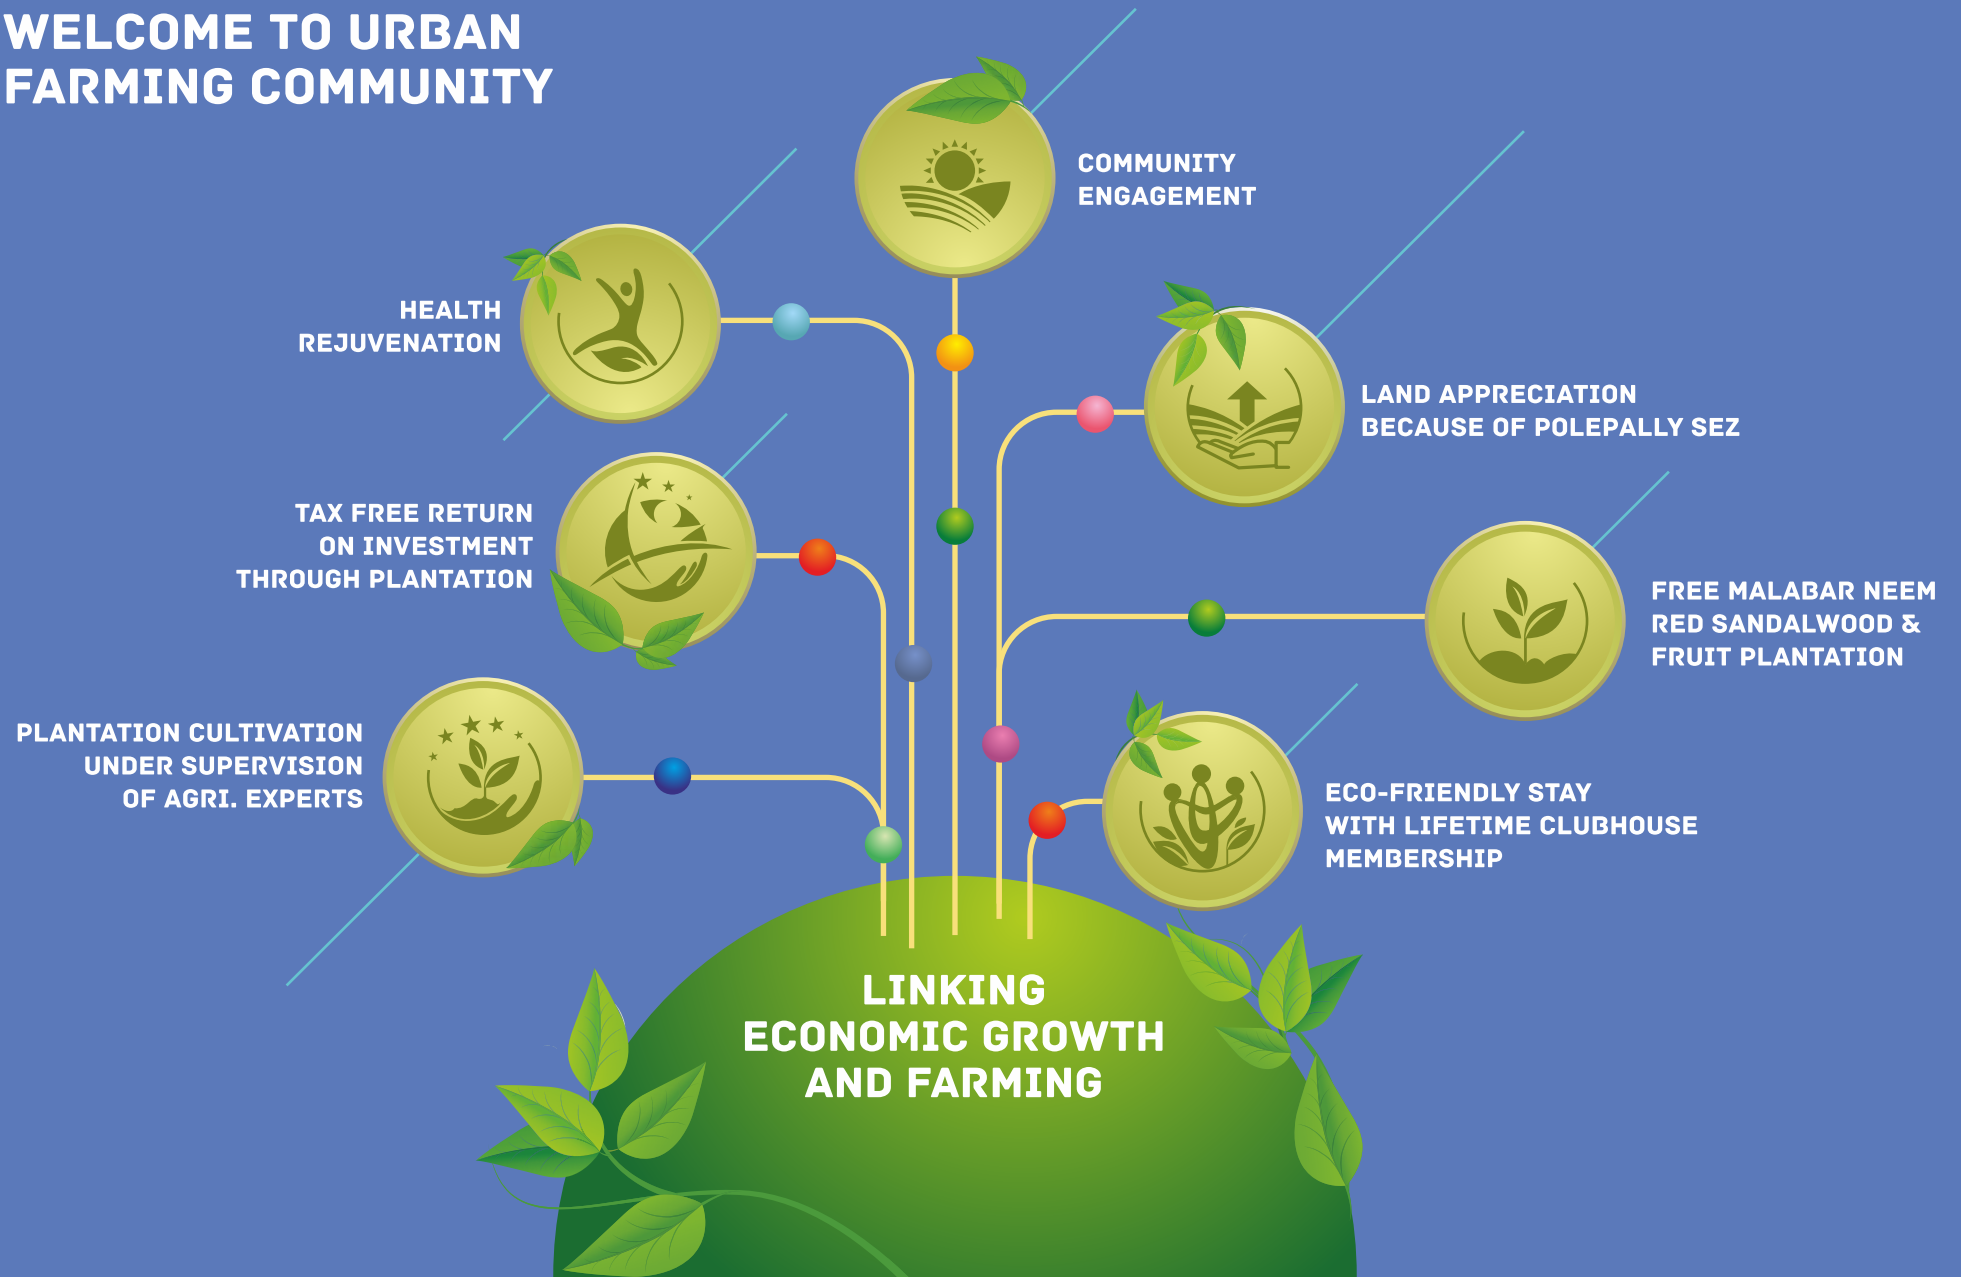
WELCOME TO URBAN FARMING COMMUNITY

COMMUNITY ENGAGEMENT

HEALTH REJUVENATION

LAND APPRECIATION BECAUSE OF POLEPALLY SEZ

TAX FREE RETURN ON INVESTMENT THROUGH PLANTATION

FREE MALABAR NEEM RED SANDALWOOD & FRUIT PLANTATION

PLANTATION CULTIVATION UNDER SUPERVISION OF AGRI. EXPERTS

ECO-FRIENDLY STAY WITH LIFETIME CLUBHOUSE MEMBERSHIP

LINKING ECONOMIC GROWTH AND FARMING